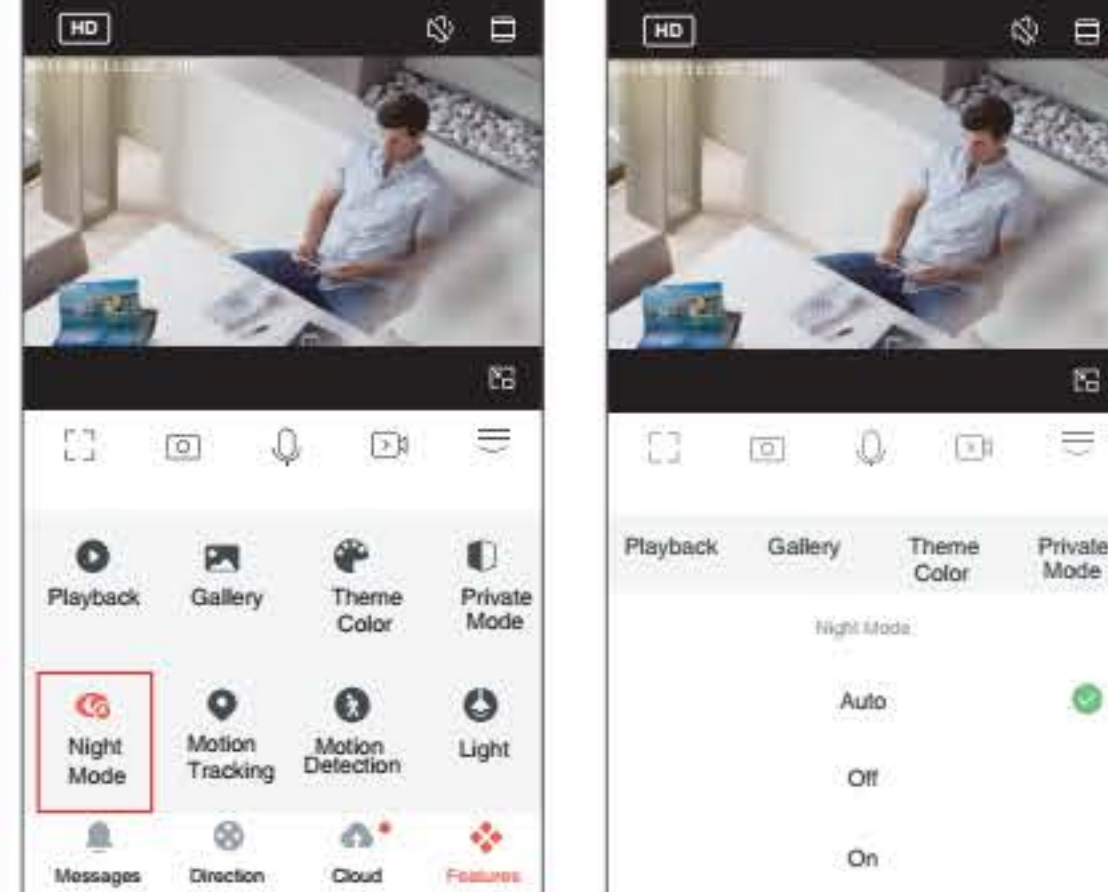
HD

Playback
Gallery
Theme Color
Private Mode

Night Mode
Motion Tracking
Motion Detection
Light

Messages
Direction
Cloud
Features

HD

Playback
Gallery
Theme Color
Private Mode

Night Mode

Auto

Off

On